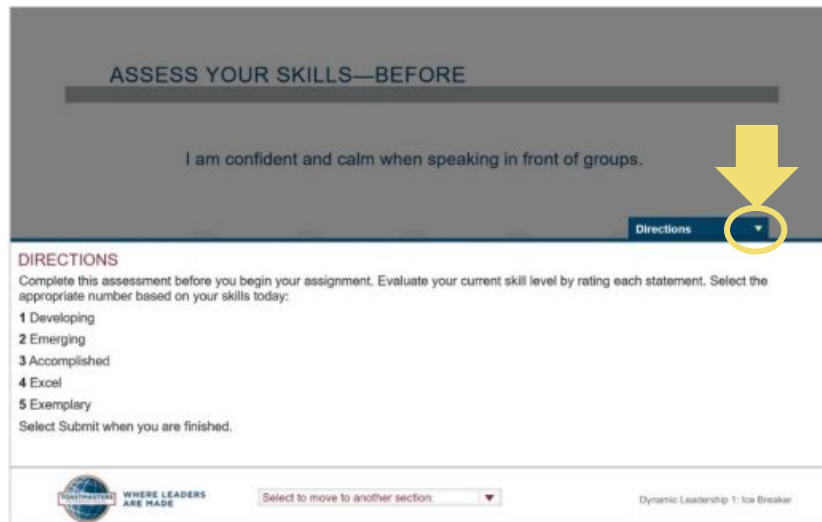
ASSESS YOUR SKILLS—BEFORE

I am confident and calm when speaking in front of groups.

Directions

DIRECTIONS

Complete this assessment before you begin your assignment. Evaluate your current skill level by rating each statement. Select the appropriate number based on your skills today:

**1** Developing

**2** Emerging

**3** Accomplished

**4** Excel

**5** Exemplary

Select Submit when you are finished.

TOASTMASTERS WHERE LEADERS ARE MADE

Select to move to another section:

Dynamic Leadership 1: Ice Breaker